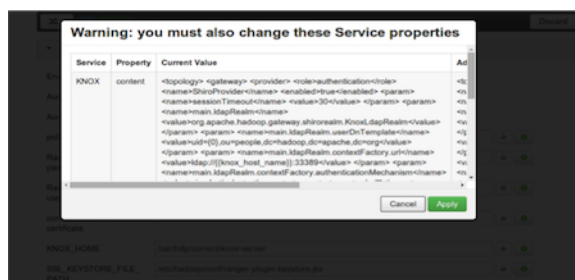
Warning: you must also change these Service properties

| Service | Property | Current Value | Ad |
|---|---|---|---|
| KNOX | content | <topology> <gateway> <provider> <role>authentication</role> <name>ShiroProvider</name> <enabled>true</enabled> <param> <name>sessionTimeout</name> <value>30</value> </param> <param> <name>main.ldapRealm</name> <value>org.apache.hadoop.gateway.shirorealm.KnoxLdapRealm</value> </param> <param> <name>main.ldapRealm.userDnTemplate</name> <value>uid={0},ou=people,dc=hadoop,dc=apache,dc=org</value> </param> <param> <name>main.ldapRealm.contextFactory.url</name> <value>ldap://{{knox_host_name}}:33389</value> </param> <param> <name>main.ldapRealm.contextFactory.authenticationMechanism</name> | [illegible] |

Cancel Apply

Discard

KNOX_HOME

SSL_KEYSTORE_FILE_PATH